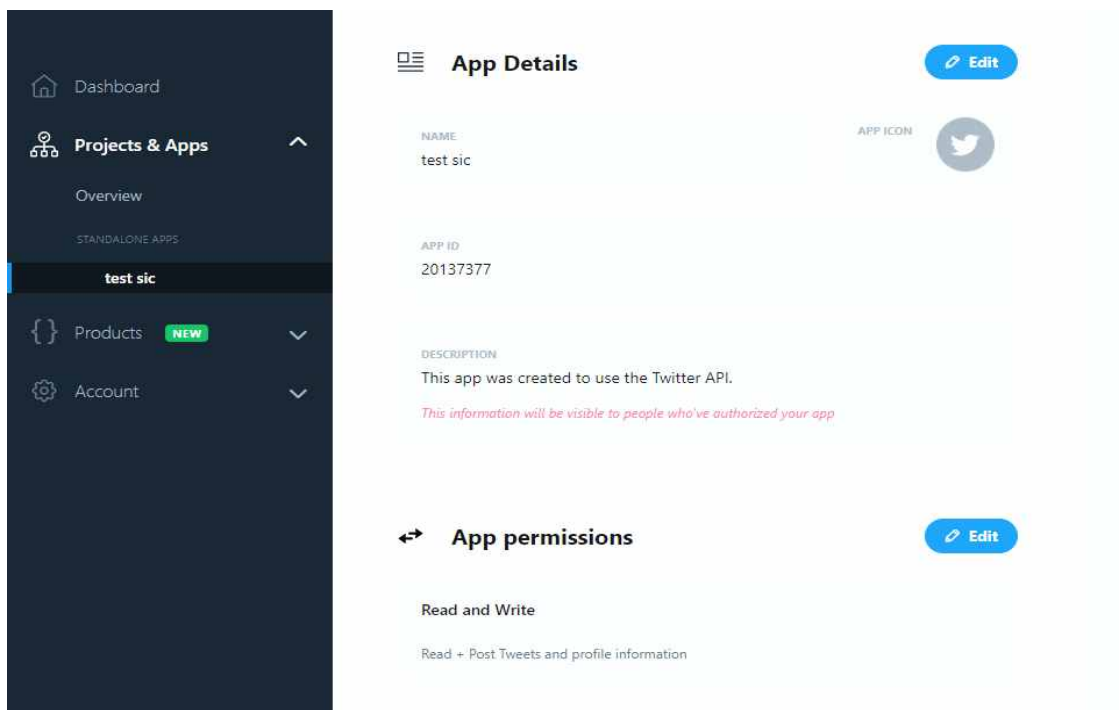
Dashboard

Projects & Apps

Overview

STANDALONE APPS

test sic

Products NEW

Account

App Details

Edit

NAME

test sic

APP ICON

APP ID

20137377

DESCRIPTION

This app was created to use the Twitter API.

This information will be visible to people who've authorized your app

App permissions

Edit

Read and Write

Read + Post Tweets and profile information